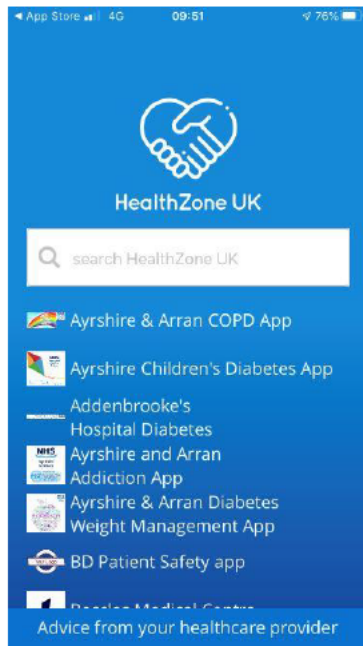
◀ App Store 4G 09:51 76%

HealthZone UK

search HealthZone UK

Ayrshire & Arran COPD App

Ayrshire Children's Diabetes App

Addenbrooke's Hospital Diabetes

Ayrshire and Arran Addiction App

Ayrshire & Arran Diabetes Weight Management App

BD Patient Safety app

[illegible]

Advice from your healthcare provider